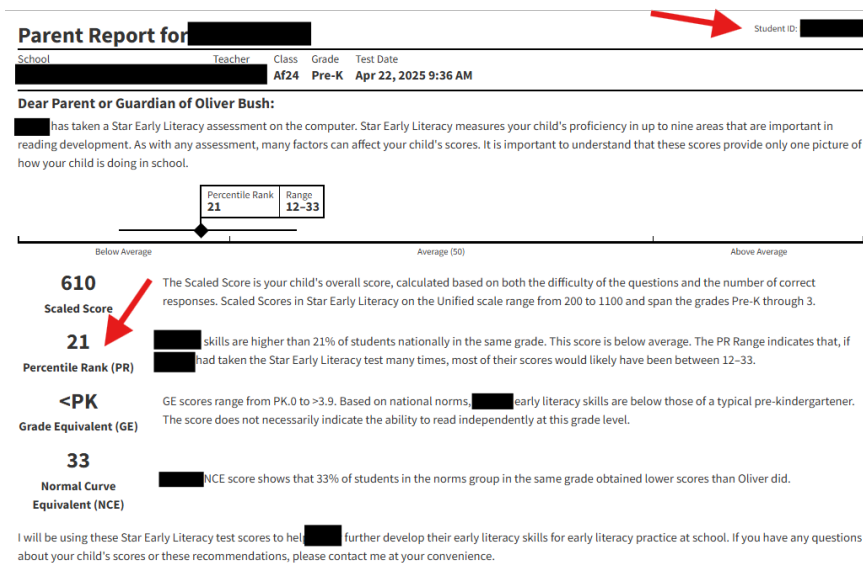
Parent Report for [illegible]

Student ID: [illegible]

| School | Teacher | Class | Grade | Test Date |
|---|---|---|---|---|
| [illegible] | | Af24 | Pre-K | Apr 22, 2025 9:36 AM |

Dear Parent or Guardian of Oliver Bush:

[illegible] has taken a Star Early Literacy assessment on the computer. Star Early Literacy measures your child's proficiency in up to nine areas that are important in reading development. As with any assessment, many factors can affect your child's scores. It is important to understand that these scores provide only one picture of how your child is doing in school.

| Percentile Rank | Range |
|---|---|
| 21 | 12–33 |

Below Average
Average (50)
Above Average

610
Scaled Score

The Scaled Score is your child's overall score, calculated based on both the difficulty of the questions and the number of correct responses. Scaled Scores in Star Early Literacy on the Unified scale range from 200 to 1100 and span the grades Pre-K through 3.

21
Percentile Rank (PR)

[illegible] skills are higher than 21% of students nationally in the same grade. This score is below average. The PR Range indicates that, if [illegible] had taken the Star Early Literacy test many times, most of their scores would likely have been between 12–33.

<PK
Grade Equivalent (GE)

GE scores range from PK.0 to >3.9. Based on national norms, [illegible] early literacy skills are below those of a typical pre-kindergartener. The score does not necessarily indicate the ability to read independently at this grade level.

33
Normal Curve Equivalent (NCE)

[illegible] NCE score shows that 33% of students in the norms group in the same grade obtained lower scores than Oliver did.

I will be using these Star Early Literacy test scores to hel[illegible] further develop their early literacy skills for early literacy practice at school. If you have any questions about your child's scores or these recommendations, please contact me at your convenience.